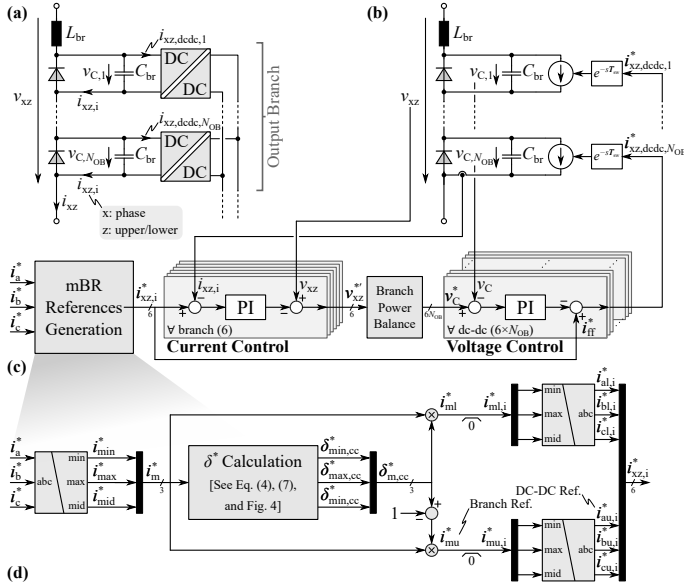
(a)

$L_{\text{br}}$

$i_{\text{xz,dcdc,1}}$

$v_{\text{C,1}}$ $C_{\text{br}}$

DC

DC

$v_{\text{xz}}$

$i_{\text{xz,i}}$

$i_{\text{xz,dcdc,}N_{\text{OB}}}$

$v_{\text{C,}N_{\text{OB}}}$ $C_{\text{br}}$

DC

DC

$i_{\text{xz,i}}$

$i_{\text{xz}}$

x: phase
z: upper/lower

Output Branch

(b)

$L_{\text{br}}$

$v_{\text{C,1}}$ $C_{\text{br}}$

$e^{-sT_{\text{ss}}}$

$i^*_{\text{xz,dcdc,1}}$

$v_{\text{xz}}$

$v_{\text{C,}N_{\text{OB}}}$ $C_{\text{br}}$

$e^{-sT_{\text{ss}}}$

$i^*_{\text{xz,dcdc,}N_{\text{OB}}}$

$i^*_{\text{a}}$

$i^*_{\text{b}}$

$i^*_{\text{c}}$

mBR References Generation

$i^*_{\text{xz,i}}$

6

$i_{\text{xz,i}}$

PI

$v_{\text{xz}}$

$v^{*\prime}_{\text{xz}}$

6

Branch Power Balance

$6N_{\text{OB}}$

$v^*_{\text{C}}$

$v_{\text{C}}$

PI

$i^*_{\text{ff}}$

∀ branch (6)

∀ dc-dc (6×$N_{\text{OB}}$)

Current Control

Voltage Control

(c)

$i^*_{\text{a}}$

$i^*_{\text{b}}$

$i^*_{\text{c}}$

abc

min

max

mid

$i^*_{\text{min}}$

$i^*_{\text{max}}$

$i^*_{\text{mid}}$

$i^*_{\text{m}}$

3

$\delta^*$ Calculation

[See Eq. (4), (7), and Fig. 4]

$\delta^*_{\text{min,cc}}$

$\delta^*_{\text{max,cc}}$

$\delta^*_{\text{min,cc}}$

$\delta^*_{\text{m,cc}}$

3

$i^*_{\text{ml}}$

$i^*_{\text{ml,i}}$

0

1

Branch Ref.

$i^*_{\text{mu}}$

$i^*_{\text{mu,i}}$

0

min

max

mid

$i^*_{\text{al,i}}$

$i^*_{\text{bl,i}}$

$i^*_{\text{cl,i}}$

DC-DC Ref.

min

max

mid

$i^*_{\text{au,i}}$

$i^*_{\text{bu,i}}$

$i^*_{\text{cu,i}}$

$i^*_{\text{xz,i}}$

6

(d)